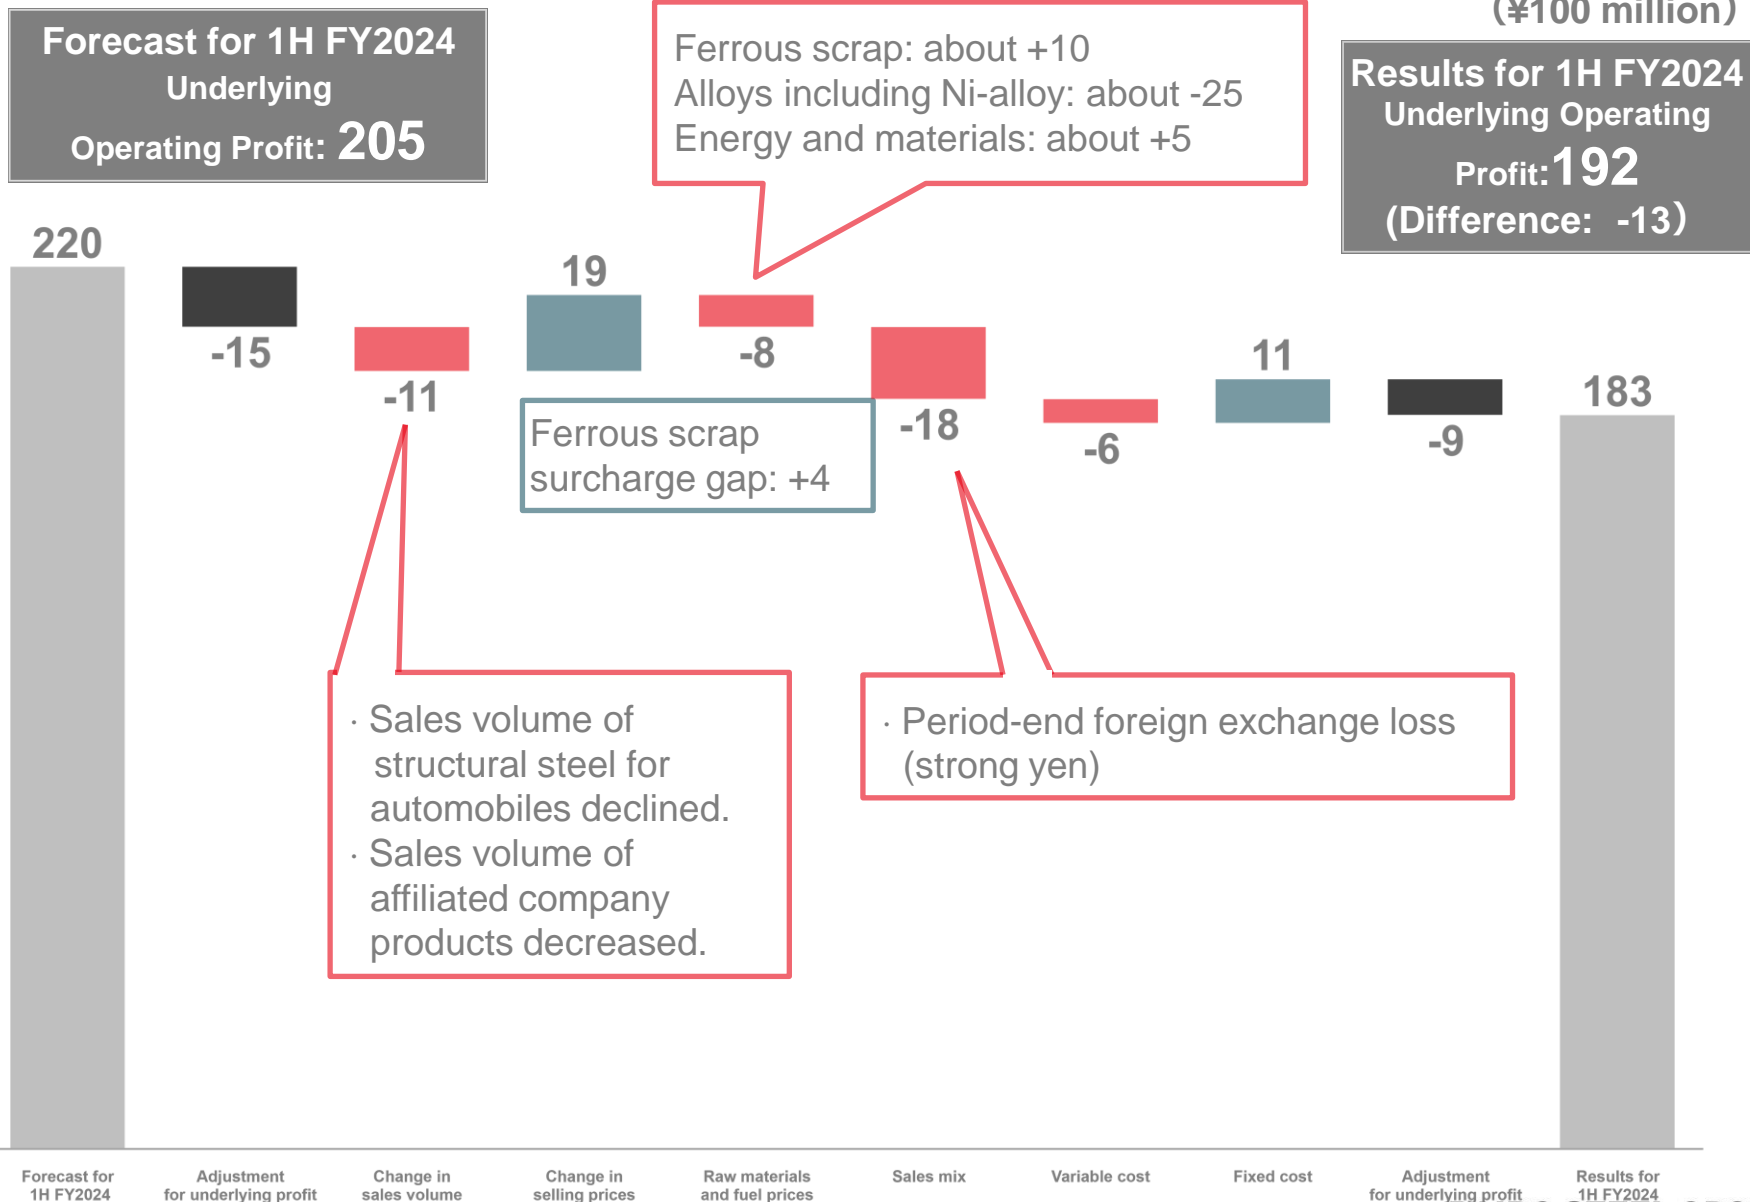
(¥100 million)

Forecast for 1H FY2024
Underlying
Operating Profit: 205

Ferrous scrap: about +10
Alloys including Ni-alloy: about -25
Energy and materials: about +5

Results for 1H FY2024
Underlying Operating
Profit: 192
(Difference: -13)

220

-15

-11

19

-8

-18

-6

11

-9

183

Ferrous scrap surcharge gap: +4

· Sales volume of structural steel for automobiles declined.
· Sales volume of affiliated company products decreased.

· Period-end foreign exchange loss (strong yen)

Forecast for 1H FY2024

Adjustment for underlying profit

Change in sales volume

Change in selling prices

Raw materials and fuel prices

Sales mix

Variable cost

Fixed cost

Adjustment for underlying profit

Results for 1H FY2024